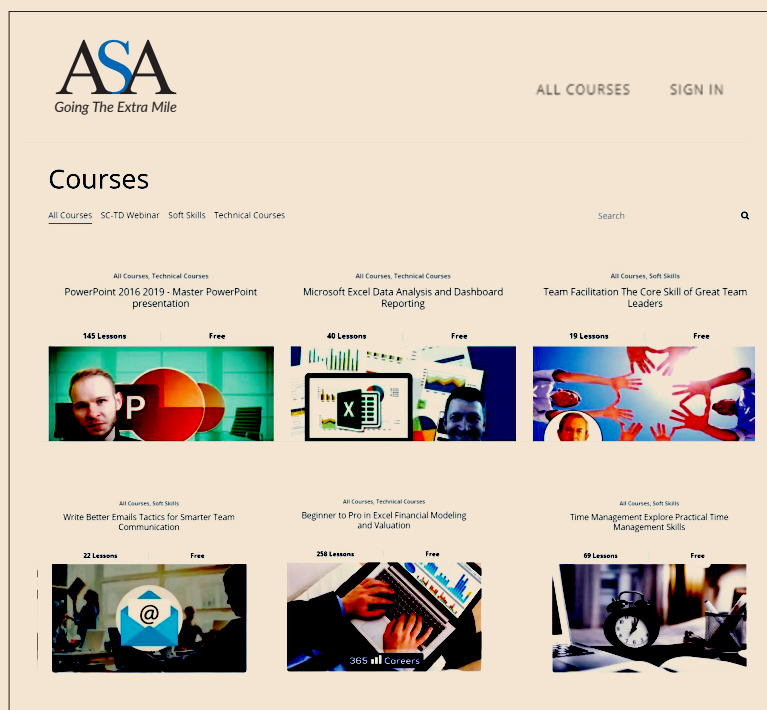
ASA
Going The Extra Mile

ALL COURSES SIGN IN

Courses

All Courses SC-TD Webinar Soft Skills Technical Courses

Search

All Courses, Technical Courses
PowerPoint 2016 2019 - Master PowerPoint presentation
145 Lessons Free

All Courses, Technical Courses
Microsoft Excel Data Analysis and Dashboard Reporting
40 Lessons Free

All Courses, Soft Skills
Team Facilitation The Core Skill of Great Team Leaders
19 Lessons Free

All Courses, Soft Skills
Write Better Emails Tactics for Smarter Team Communication
22 Lessons Free

All Courses, Technical Courses
Beginner to Pro in Excel Financial Modeling and Valuation
258 Lessons Free
365 Careers

All Courses, Soft Skills
Time Management Explore Practical Time Management Skills
69 Lessons Free